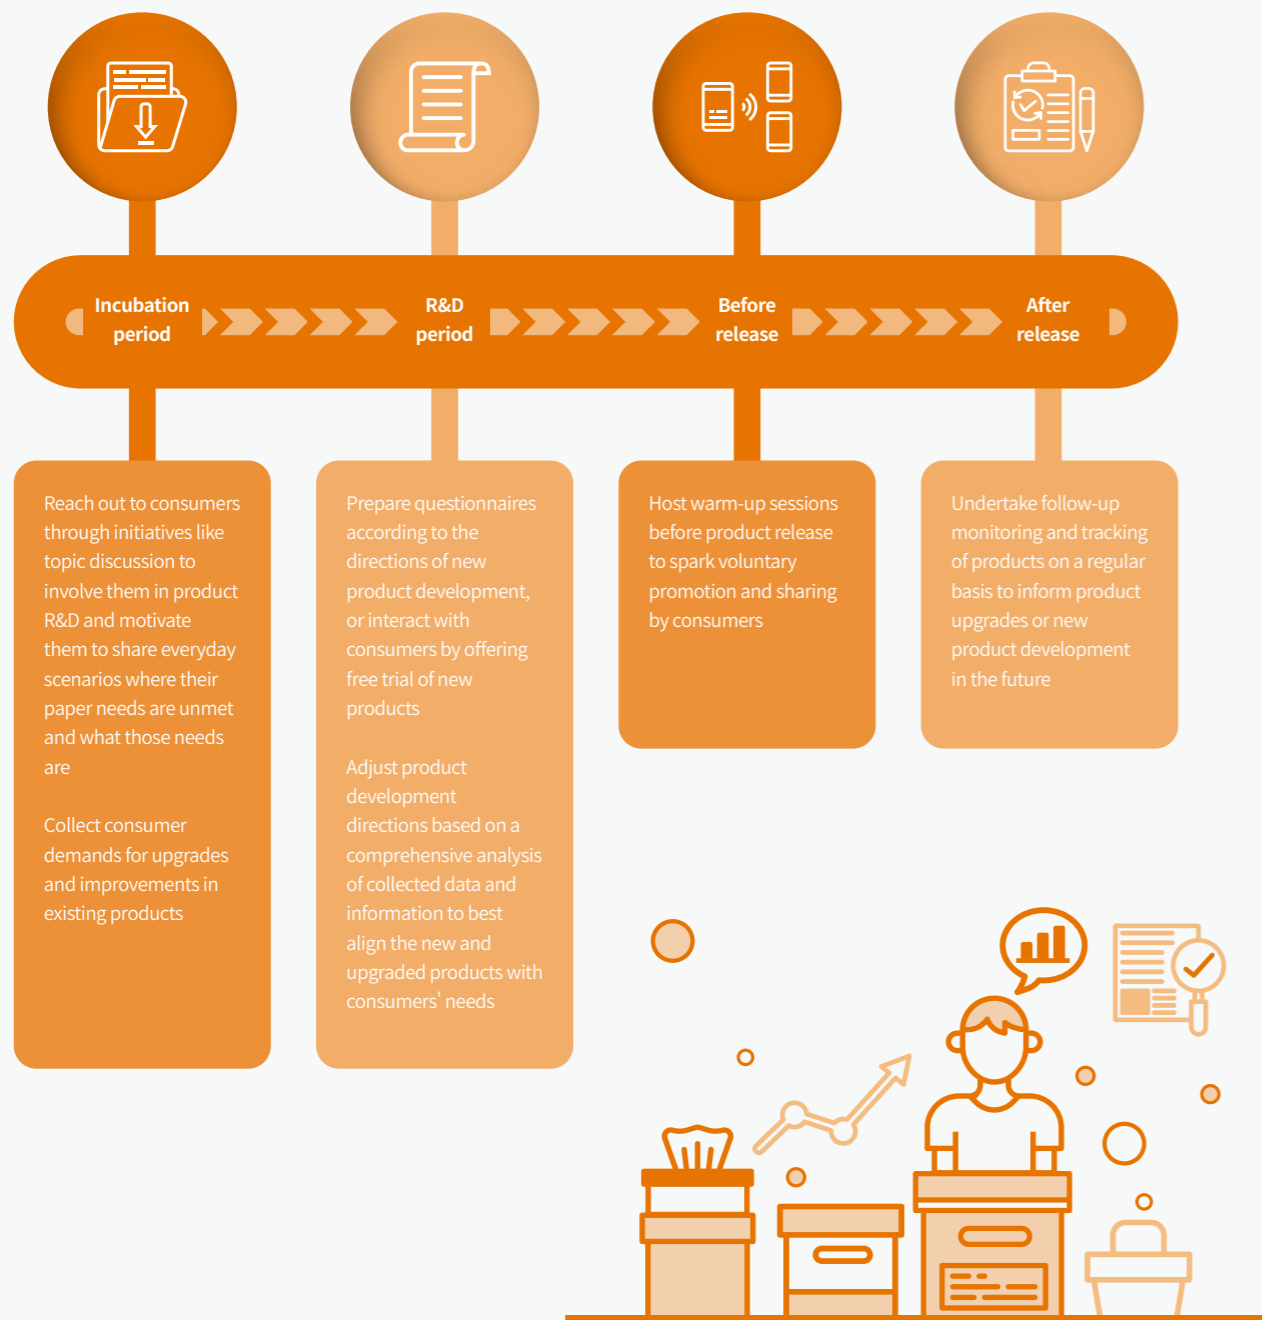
Incubation period

R&D period

Before release

After release

Reach out to consumers through initiatives like topic discussion to involve them in product R&D and motivate them to share everyday scenarios where their paper needs are unmet and what those needs are

Collect consumer demands for upgrades and improvements in existing products

Prepare questionnaires according to the directions of new product development, or interact with consumers by offering free trial of new products

Adjust product development directions based on a comprehensive analysis of collected data and information to best align the new and upgraded products with consumers' needs

Host warm-up sessions before product release to spark voluntary promotion and sharing by consumers

Undertake follow-up monitoring and tracking of products on a regular basis to inform product upgrades or new product development in the future